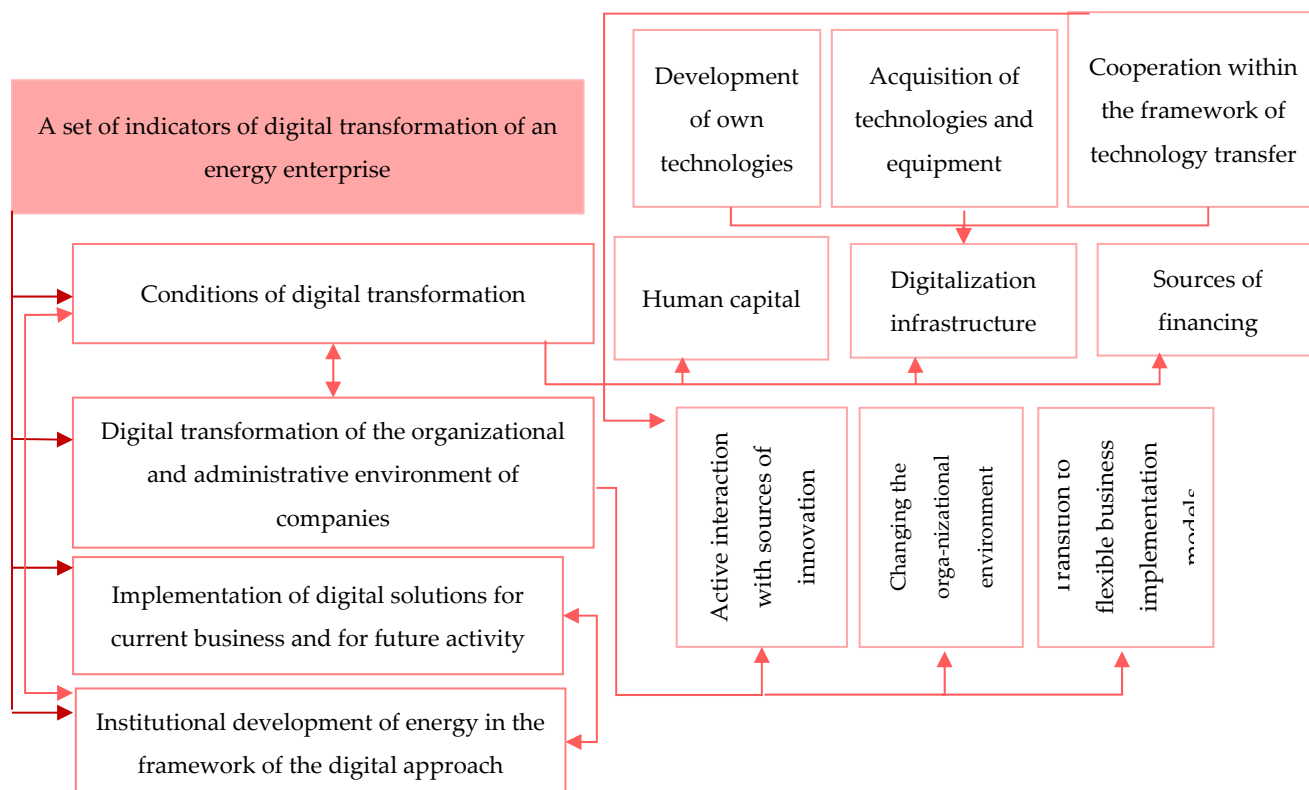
A set of indicators of digital transformation of an energy enterprise

Development of own technologies

Acquisition of technologies and equipment

Cooperation within the framework of technology transfer

Conditions of digital transformation

Human capital

Digitalization infrastructure

Sources of financing

Digital transformation of the organizational and administrative environment of companies

Active interaction with sources of innovation

Changing the orga-nizational environment

Transition to flexible business implementation models

Implementation of digital solutions for current business and for future activity

Institutional development of energy in the framework of the digital approach